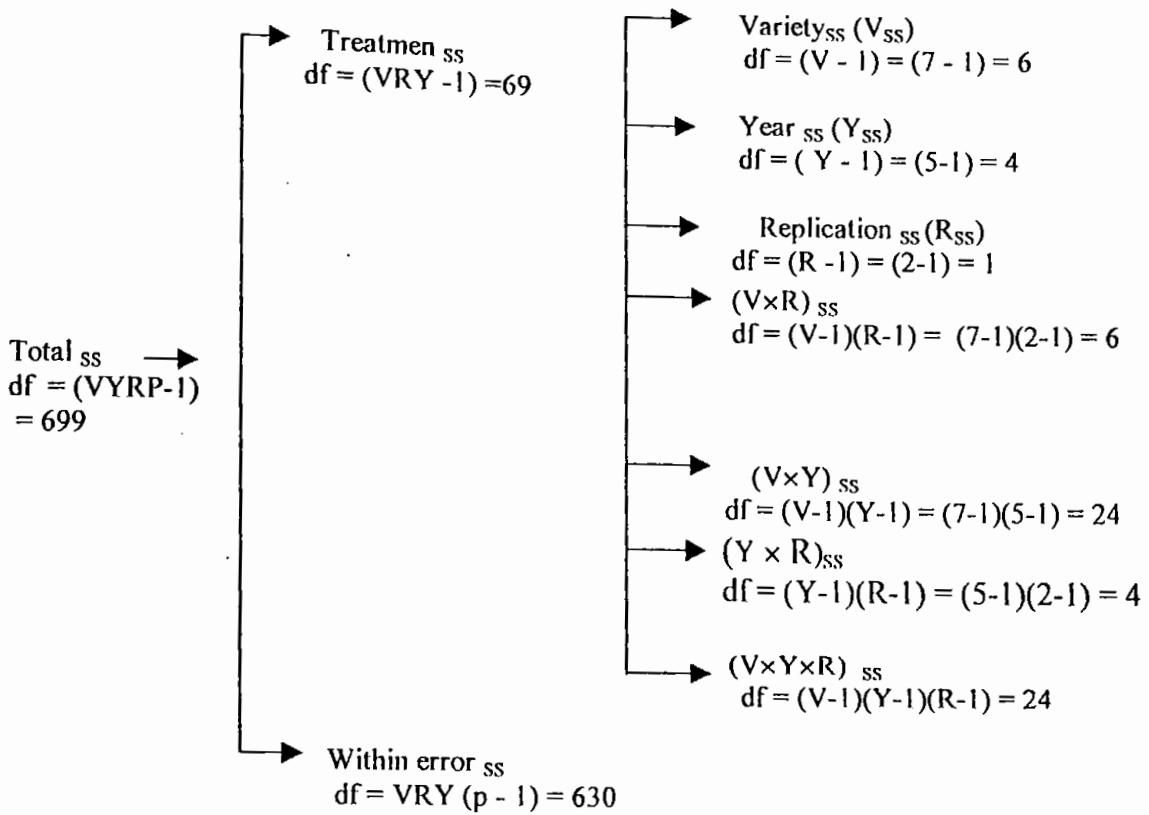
Treatmen $_{ss}$
df = (VRY -1) =69

Variety$_{SS}$ ($V_{SS}$)
df = (V - 1) = (7 - 1) = 6

Year $_{SS}$ ($Y_{SS}$)
df = ( Y - 1) = (5-1) = 4

Replication $_{SS}$ ($R_{SS}$)
df = (R -1) = (2-1) = 1

$(V \times R)_{SS}$
df = (V-1)(R-1) = (7-1)(2-1) = 6

Total $_{SS}$
df = (VYRP-1)
= 699

$(V \times Y)_{SS}$
df = (V-1)(Y-1) = (7-1)(5-1) = 24

$(Y \times R)_{SS}$
df = (Y-1)(R-1) = (5-1)(2-1) = 4

$(V \times Y \times R)_{SS}$
df = (V-1)(Y-1)(R-1) = 24

Within error $_{SS}$
df = VRY (p - 1) = 630